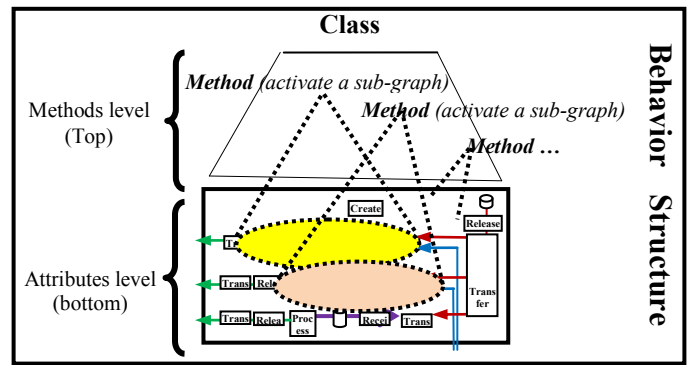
Class

Behavior Structure

Methods level (Top)

Attributes level (bottom)

Method (activate a sub-graph)

Method (activate a sub-graph)

Method …

Create

Release

Tr

Trans

Rel

Trans fer

Trans

Relea

Proc ess

Recei

Trans